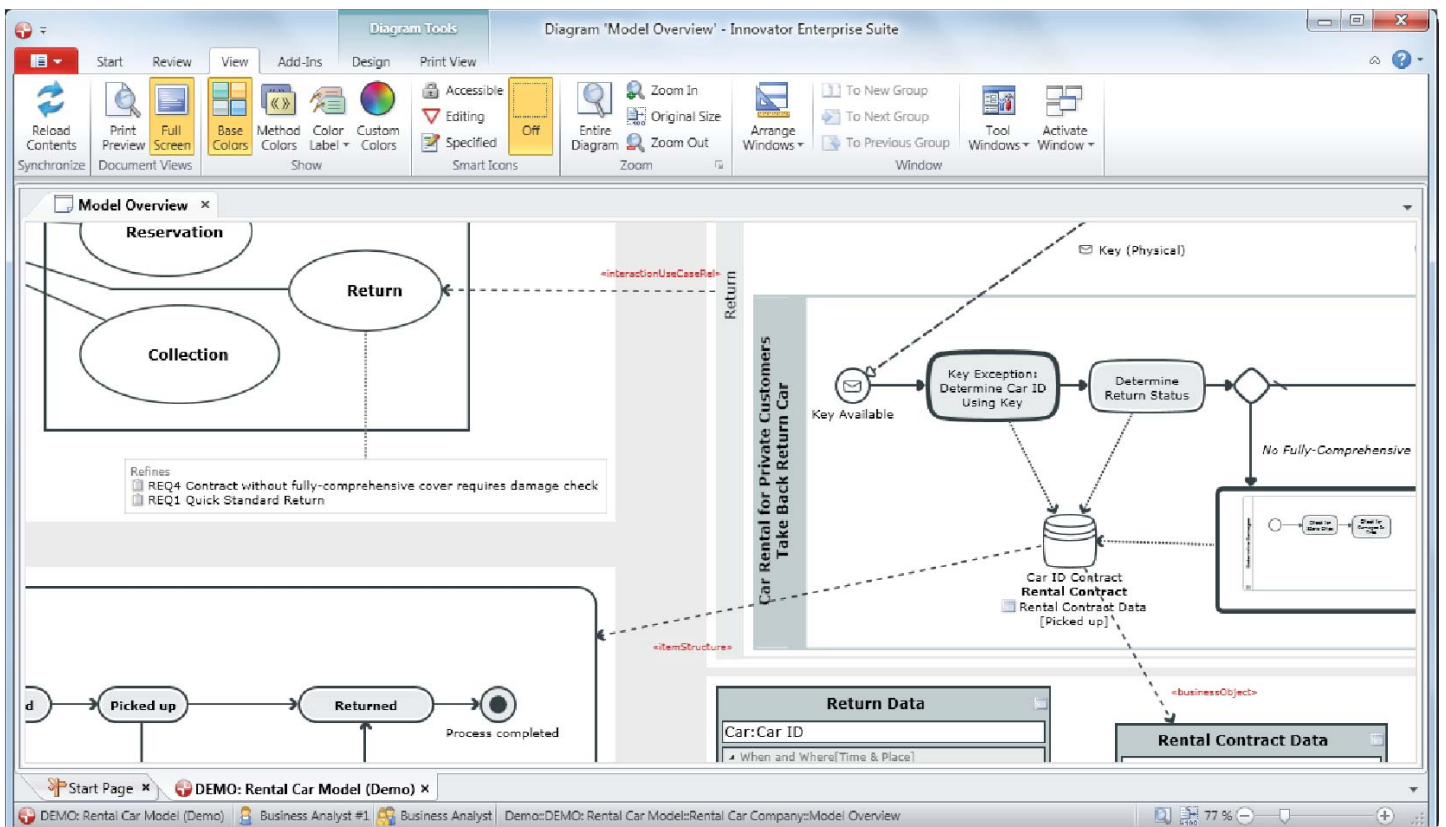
Diagram Tools

Diagram 'Model Overview' - Innovator Enterprise Suite

Start Review View Add-Ins Design Print View

Reload Contents
Synchronize

Print Preview Full Screen
Document Views

Base Colors Method Colors Color Label Custom Colors
Show

Accessible
Editing
Specified
Off
Smart Icons

Entire Diagram
Zoom In
Original Size
Zoom Out
Zoom

Arrange Windows
To New Group
To Next Group
To Previous Group
Window

Tool Windows Activate Window

Model Overview ×

Reservation

Return

Collection

«interactionUseCaseRel»

Return

Key (Physical)

Car Rental for Private Customers
Take Back Return Car

Key Available

Key Exception: Determine Car ID Using Key

Determine Return Status

No Fully-Comprehensive

Refines
REQ4 Contract without fully-comprehensive cover requires damage check
REQ1 Quick Standard Return

Car ID Contract
Rental Contract
Rental Contract Data
[Picked up]

«itemStructure»

«businessObject»

d

Picked up

Returned

Process completed

Return Data

Car:Car ID

When and Where[Time & Place]

Rental Contract Data

Start Page ×
DEMO: Rental Car Model (Demo) ×

DEMO: Rental Car Model (Demo)
Business Analyst #1
Business Analyst
Demo::DEMO: Rental Car Model::Rental Car Company::Model Overview
77 %